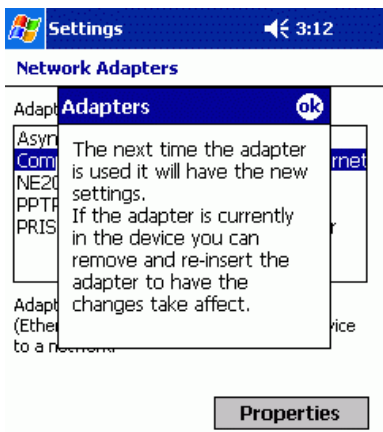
Settings 3:12

Network Adapters

Adapt

Asyn
Comp rnet
NE20
PPTP
PRIS r

Adapt
(Ether vice
to a n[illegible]

Adapters ok

The next time the adapter is used it will have the new settings.
If the adapter is currently in the device you can remove and re-insert the adapter to have the changes take affect.

Properties